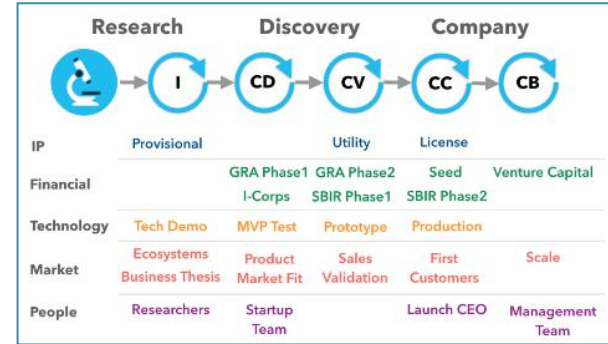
Research Discovery Company

I CD CV CC CB

| | I | CD | CV | CC | CB |
|---|---|---|---|---|---|
| IP | Provisional | | Utility | License | |
| Financial | | GRA Phase1 I-Corps | GRA Phase2 SBIR Phase1 | Seed SBIR Phase2 | Venture Capital |
| Technology | Tech Demo | MVP Test | Prototype | Production | |
| Market | Ecosystems Business Thesis | Product Market Fit | Sales Validation | First Customers | Scale |
| People | Researchers | Startup Team | | Launch CEO | Management Team |